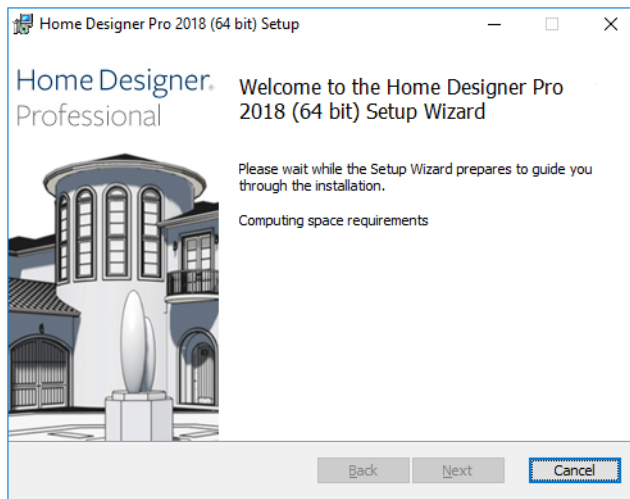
Home Designer Pro 2018 (64 bit) Setup

Home Designer.
Professional

Welcome to the Home Designer Pro 2018 (64 bit) Setup Wizard

Please wait while the Setup Wizard prepares to guide you through the installation.

Computing space requirements

Back
Next
Cancel